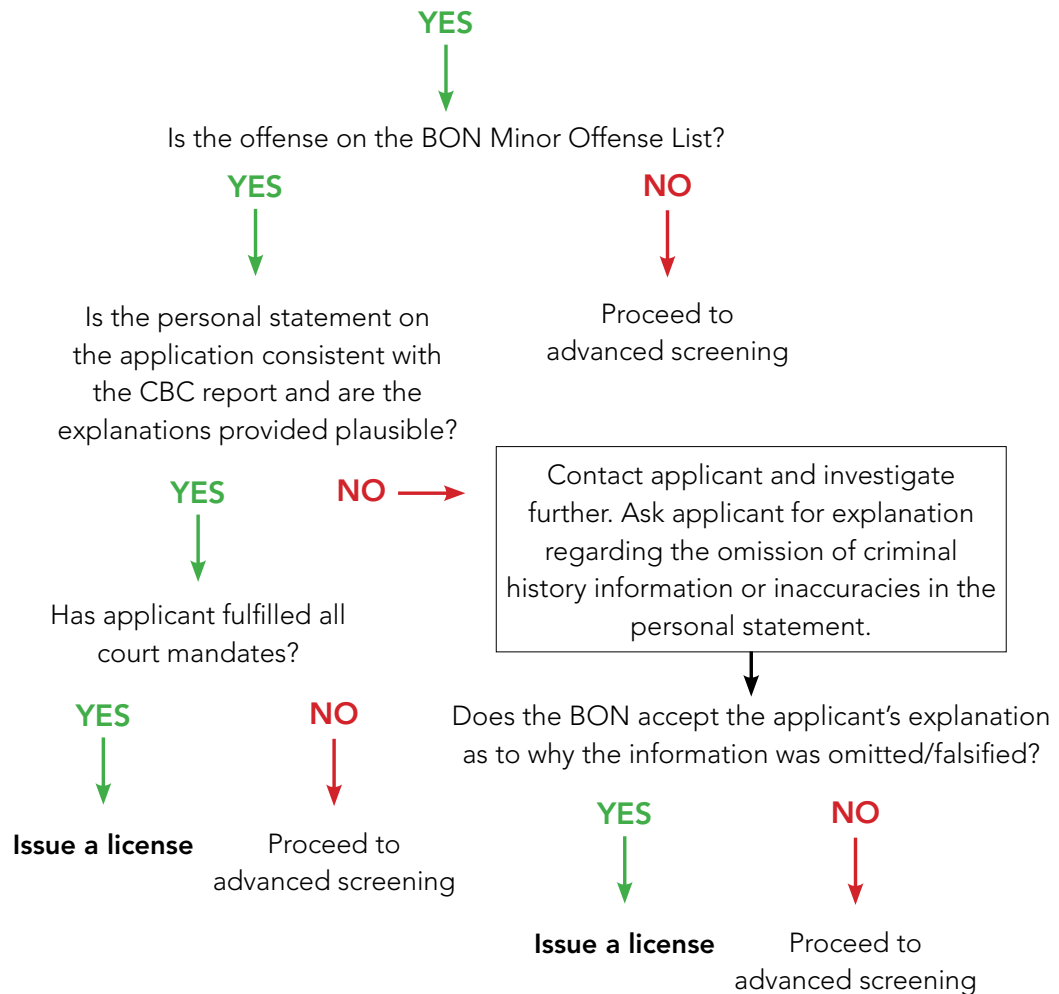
YES

Is the offense on the BON Minor Offense List?

YES

Is the personal statement on the application consistent with the CBC report and are the explanations provided plausible?

NO

Proceed to advanced screening

YES

NO

Contact applicant and investigate further. Ask applicant for explanation regarding the omission of criminal history information or inaccuracies in the personal statement.

Has applicant fulfilled all court mandates?

YES

Issue a license

NO

Proceed to advanced screening

Does the BON accept the applicant's explanation as to why the information was omitted/falsified?

YES

Issue a license

NO

Proceed to advanced screening